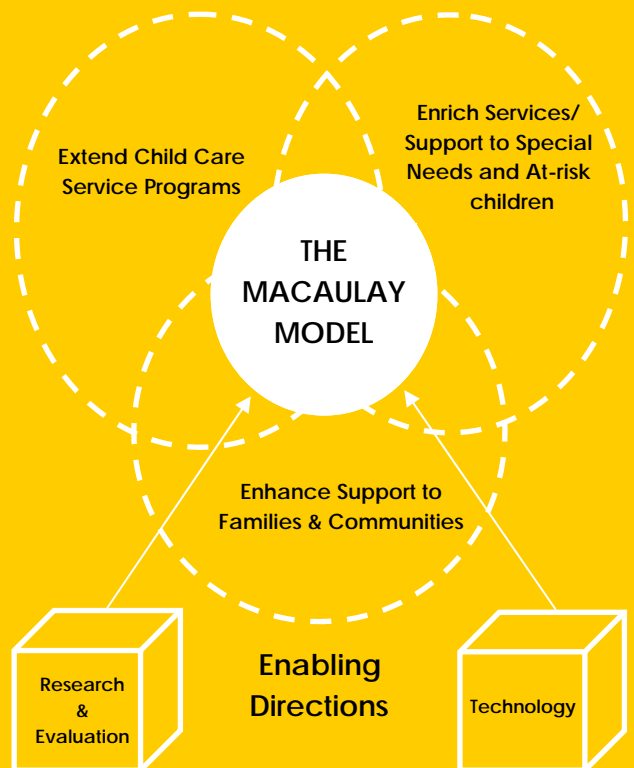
Extend Child Care Service Programs

Enrich Services/ Support to Special Needs and At-risk children

THE MACAULAY MODEL

Enhance Support to Families & Communities

Research & Evaluation

Enabling Directions

Technology